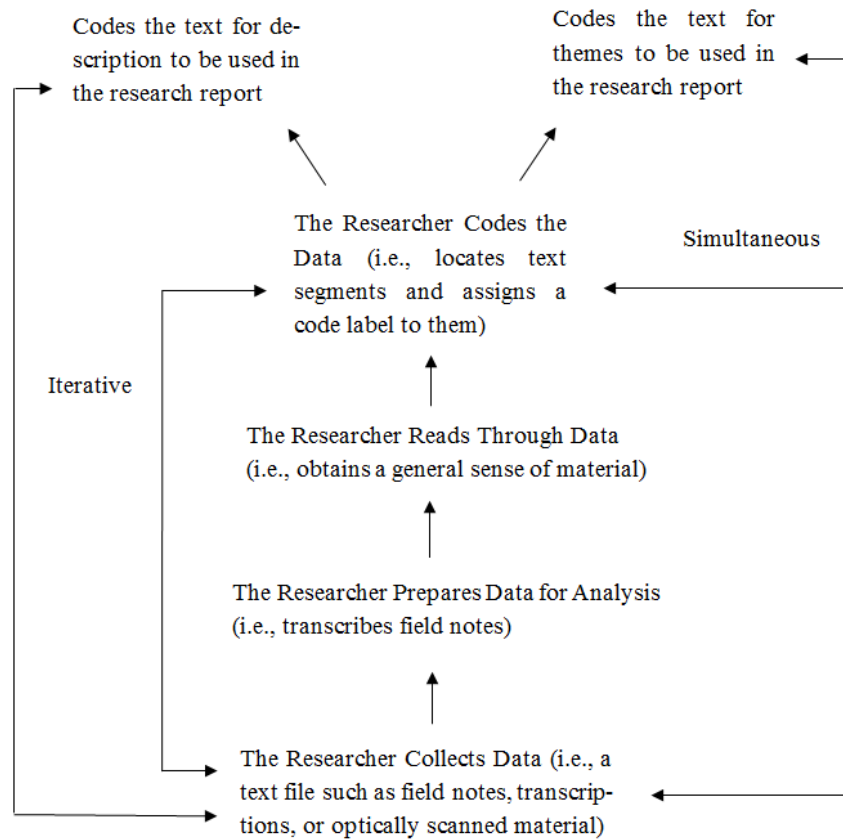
Codes the text for description to be used in the research report

Codes the text for themes to be used in the research report

The Researcher Codes the Data (i.e., locates text segments and assigns a code label to them)

Simultaneous

Iterative

The Researcher Reads Through Data (i.e., obtains a general sense of material)

The Researcher Prepares Data for Analysis (i.e., transcribes field notes)

The Researcher Collects Data (i.e., a text file such as field notes, transcriptions, or optically scanned material)